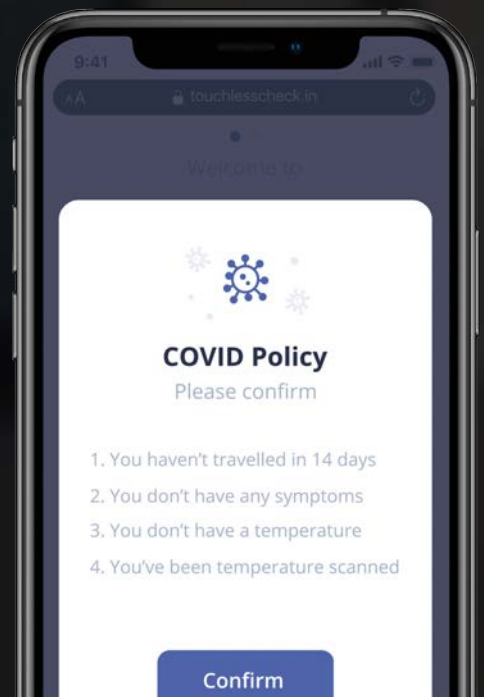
9:41

AA touchlesscheck.in

Welcome to

COVID Policy
Please confirm

1. You haven't travelled in 14 days
2. You don't have any symptoms
3. You don't have a temperature
4. You've been temperature scanned

Confirm